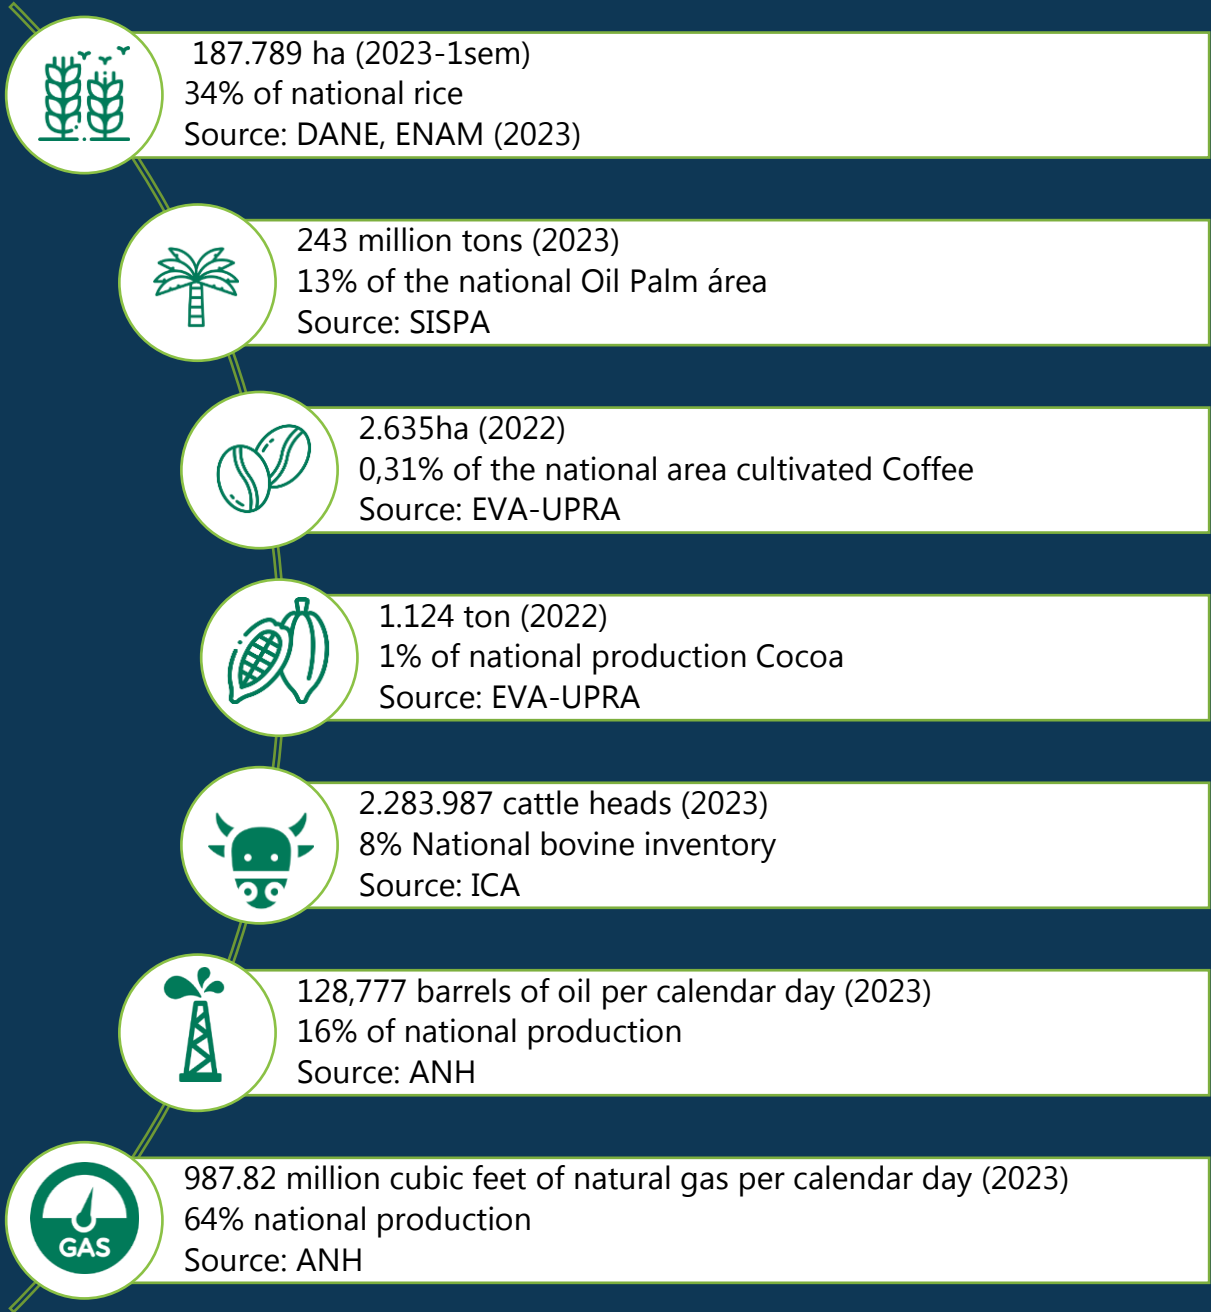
187.789 ha (2023-1sem)
34% of national rice
Source: DANE, ENAM (2023)

243 million tons (2023)
13% of the national Oil Palm área
Source: SISPA

2.635ha (2022)
0,31% of the national area cultivated Coffee
Source: EVA-UPRA

1.124 ton (2022)
1% of national production Cocoa
Source: EVA-UPRA

2.283.987 cattle heads (2023)
8% National bovine inventory
Source: ICA

128,777 barrels of oil per calendar day (2023)
16% of national production
Source: ANH

GAS

987.82 million cubic feet of natural gas per calendar day (2023)
64% national production
Source: ANH